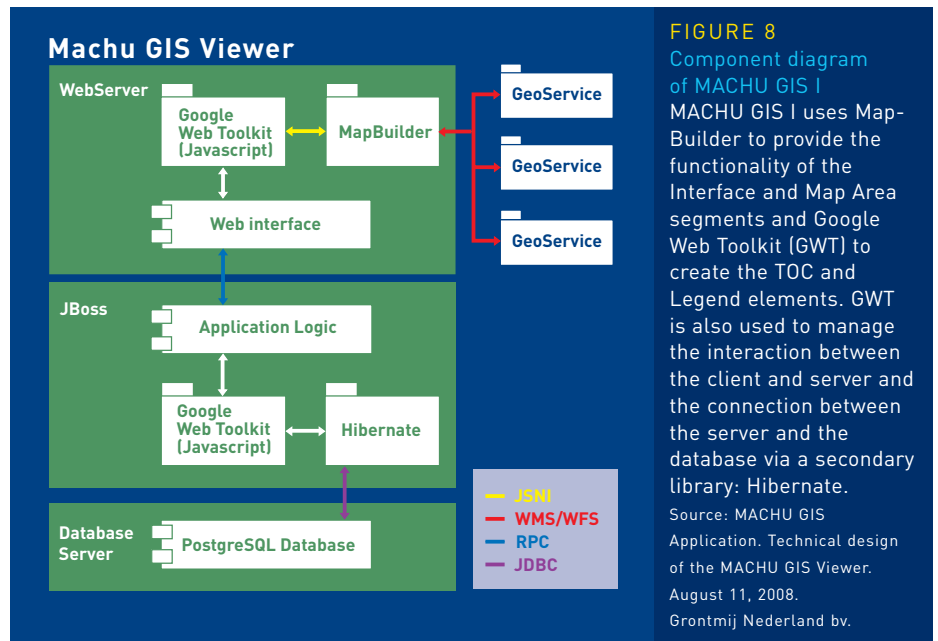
Machu GIS Viewer

WebServer

Google Web Toolkit (Javascript)

MapBuilder

Web interface

GeoService

GeoService

GeoService

JBoss

Application Logic

Google Web Toolkit (Javascript)

Hibernate

Database Server

PostgreSQL Database

JSNI
WMS/WFS
RPC
JDBC

FIGURE 8
Component diagram of MACHU GIS I
MACHU GIS I uses MapBuilder to provide the functionality of the Interface and Map Area segments and Google Web Toolkit (GWT) to create the TOC and Legend elements. GWT is also used to manage the interaction between the client and server and the connection between the server and the database via a secondary library: Hibernate.
Source: MACHU GIS Application. Technical design of the MACHU GIS Viewer. August 11, 2008. Grontmij Nederland bv.